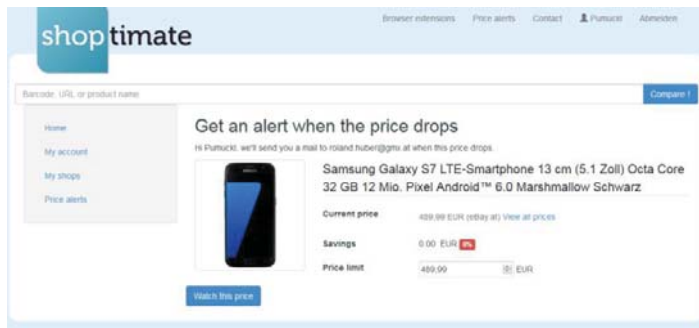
shoptimate

Browser extensions Price alerts Contact Pumuckl Abmelden

Barcode, URL or product name

Compare !

Home

My account

My shops

Price alerts

Get an alert when the price drops

Hi Pumuckl, we'll send you a mail to roland.huber@gmx at when this price drops.

Samsung Galaxy S7 LTE-Smartphone 13 cm (5.1 Zoll) Octa Core 32 GB 12 Mio. Pixel Android™ 6.0 Marshmallow Schwarz

| | |
|---|---|
| Current price | 489.99 EUR (eBay at) View all prices |
| Savings | 0.00 EUR 0% |
| Price limit | 489.99 EUR |

Watch this price